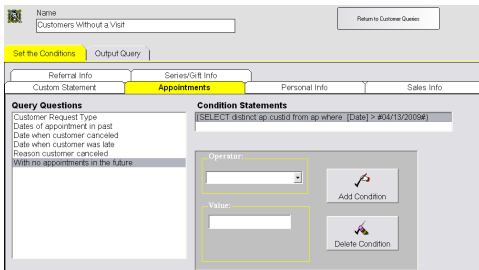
Name
Customers Without a Visit

Return to Customer Queries

Set the Conditions
Output Query

Referral Info
Series/Gift Info
Custom Statement
Appointments
Personal Info
Sales Info

Query Questions
Customer Request Type
Dates of appointment in past
Date when customer canceled
Date when customer was late
Reason customer canceled
With no appointments in the future

Condition Statements
(SELECT distinct ap.custid from ap where [Date] > #04/13/2009#)

Operator:

Value:

Add Condition

Delete Condition